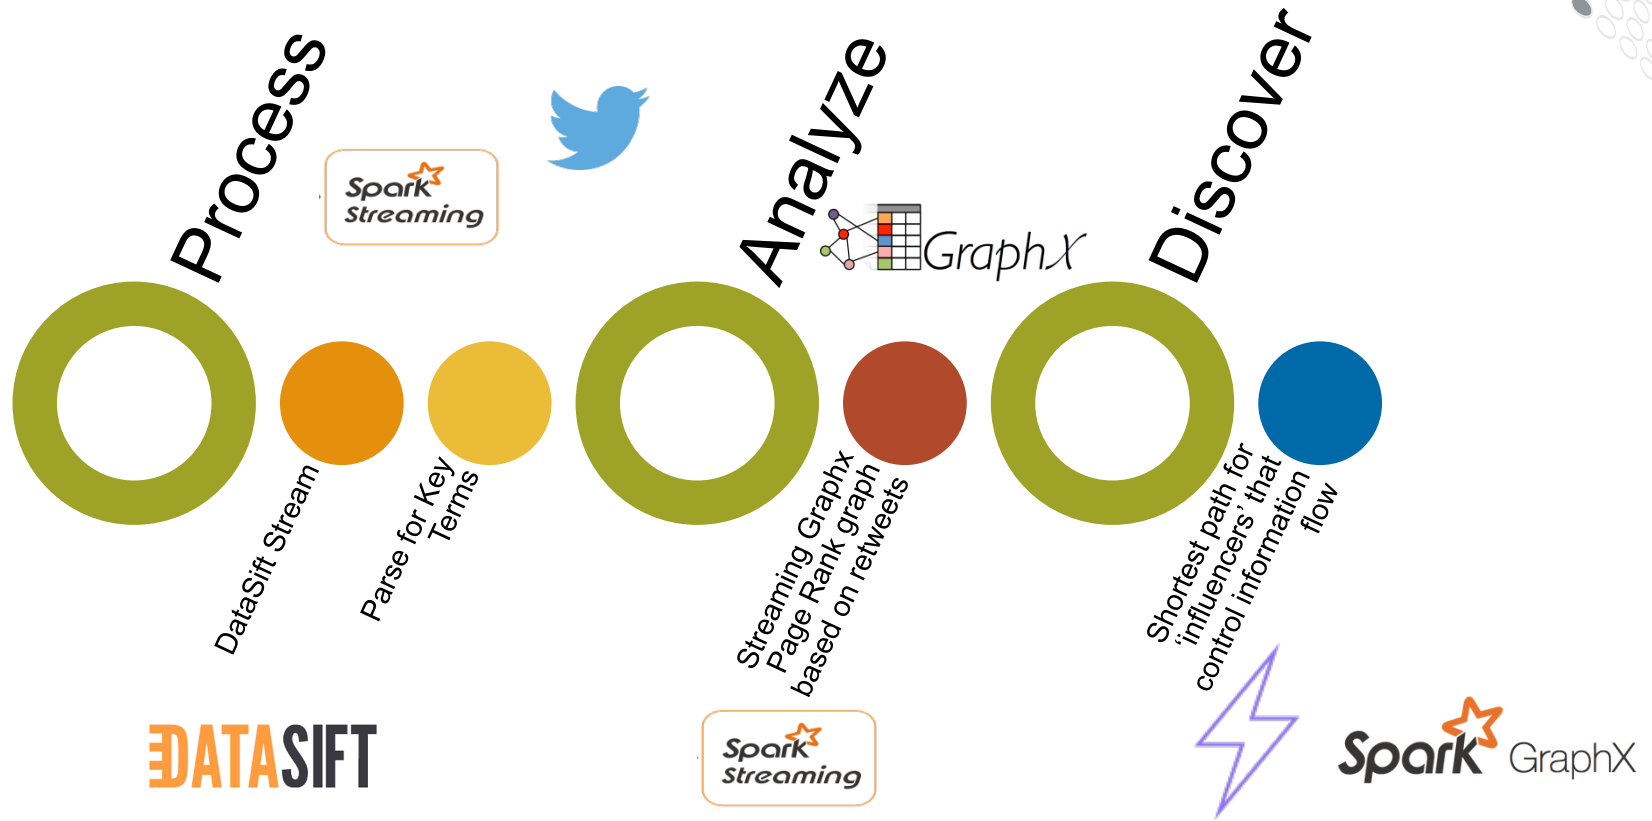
Process

Spark Streaming

Analyze

GraphX

Discover

DataSift Stream

Parse for Key Terms

Streaming Graphx Page Rank graph based on retweets

Shortest path for 'influencers' that control information flow

DATASIFT

Spark Streaming

Spark GraphX